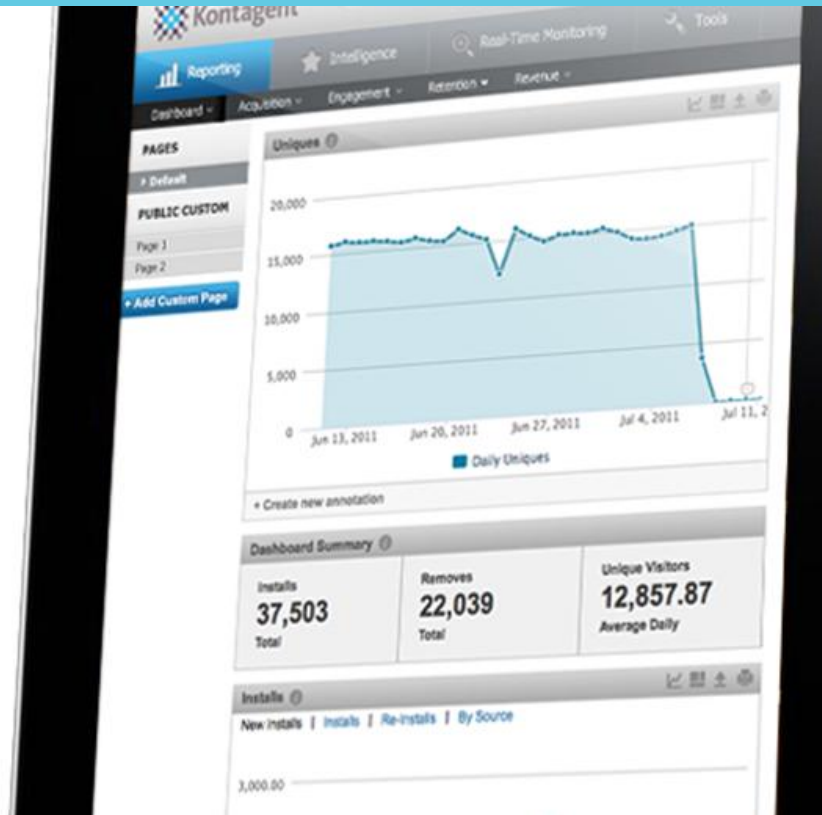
Kontagent

Reporting | Intelligence | Real-Time Monitoring | Tools

Dashboard | Acquisition | Engagement | Retention | Revenue

PAGES

Default

PUBLIC CUSTOM

Page 1

Page 2

+ Add Custom Page

Uniques

20,000

15,000

10,000

5,000

0

Jun 13, 2011

Jun 20, 2011

Jun 27, 2011

Jul 4, 2011

Jul 11, 2

Daily Uniques

+ Create new annotation

Dashboard Summary

| Installs | Removes | Unique Visitors |
|---|---|---|
| 37,503 | 22,039 | 12,857.87 |
| Total | Total | Average Daily |

Installs

New Installs | Installs | Re-installs | By Source

3,000.00